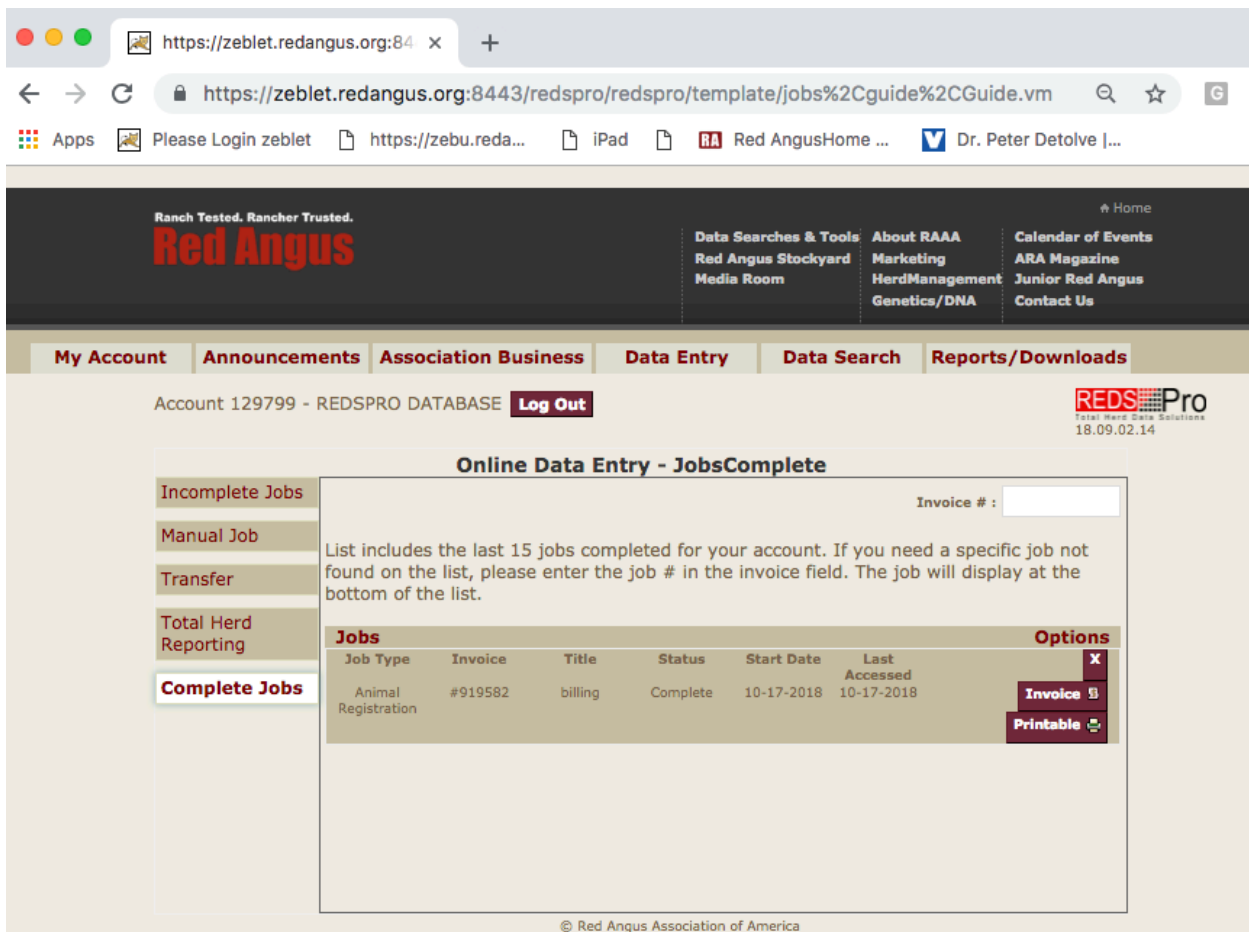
https://zeblet.redangus.org:84 ×
+
https://zeblet.redangus.org:8443/redspro/redspro/template/jobs%2Cguide%2CGuide.vm
G
Apps Please Login zeblet https://zebu.reda... iPad RA Red AngusHome ... V Dr. Peter Detolve |...

Ranch Tested. Rancher Trusted.
Red Angus

Home
Data Searches & Tools
Red Angus Stockyard
Media Room
About RAAA
Marketing
HerdManagement
Genetics/DNA
Calendar of Events
ARA Magazine
Junior Red Angus
Contact Us

My Account | Announcements | Association Business | Data Entry | Data Search | Reports/Downloads

Account 129799 - REDSPRO DATABASE Log Out

REDS Pro
Total Herd Data Solutions
18.09.02.14

Online Data Entry - JobsComplete

Incomplete Jobs
Manual Job
Transfer
Total Herd Reporting
Complete Jobs

Invoice # :

List includes the last 15 jobs completed for your account. If you need a specific job not found on the list, please enter the job # in the invoice field. The job will display at the bottom of the list.

Jobs Options

| Job Type | Invoice | Title | Status | Start Date | Last Accessed | X |
|---|---|---|---|---|---|---|
| Animal Registration | #919582 | billing | Complete | 10-17-2018 | 10-17-2018 | Invoice Printable |

© Red Angus Association of America